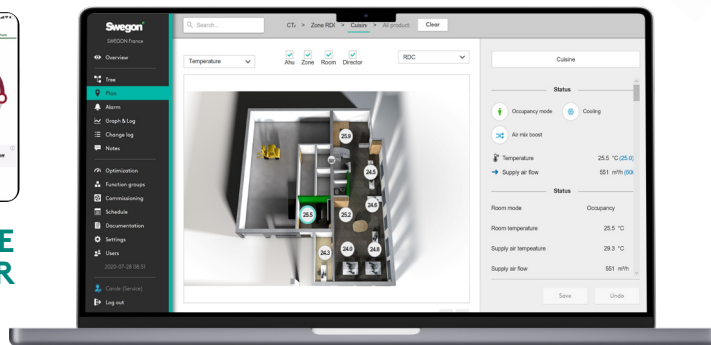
E
R

Swegon
SWEGON France

Overview
Tree
Plan
Alarm
Graph & Log
Change log
Notes
Optimization
Function groups
Commissioning
Schedule
Documentation
Settings
Users
2020-07-28 08:51
Conde (Service)
Log out

Search...
CT₁ > Zone RDI > Cuisine > All product
Clear

Temperature
Ahu Zone Room Director
RDC

25.9
24.5
24.6
25.5
25.2
24.3
24.0
24.9

Cuisine

Status
Occupancy mode
Cooling
Air mix boost
Temperature 25.5 °C (25.0)
Supply air flow 551 m³/h (500

Status
Room mode Occupancy
Room temperature 25.5 °C
Supply air tempeature 29.3 °C
Supply air flow 551 m³/h

Save
Undo